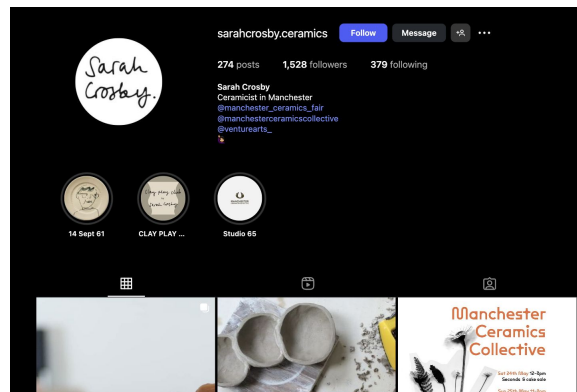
Sarah Crosby.

sarahcrosby.ceramics Follow Message

274 posts 1,528 followers 379 following

Sarah Crosby
Ceramicist in Manchester
@manchester_ceramics_fair
@manchesterceramicscollective
@venturearts_

clay play club
Sarah Crosby

14 Sept 61
CLAY PLAY ...
Studio 65

Manchester Ceramics Collective

Sat 24th May 12-5pm
Seconds & cake sale
Sat 25th May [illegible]